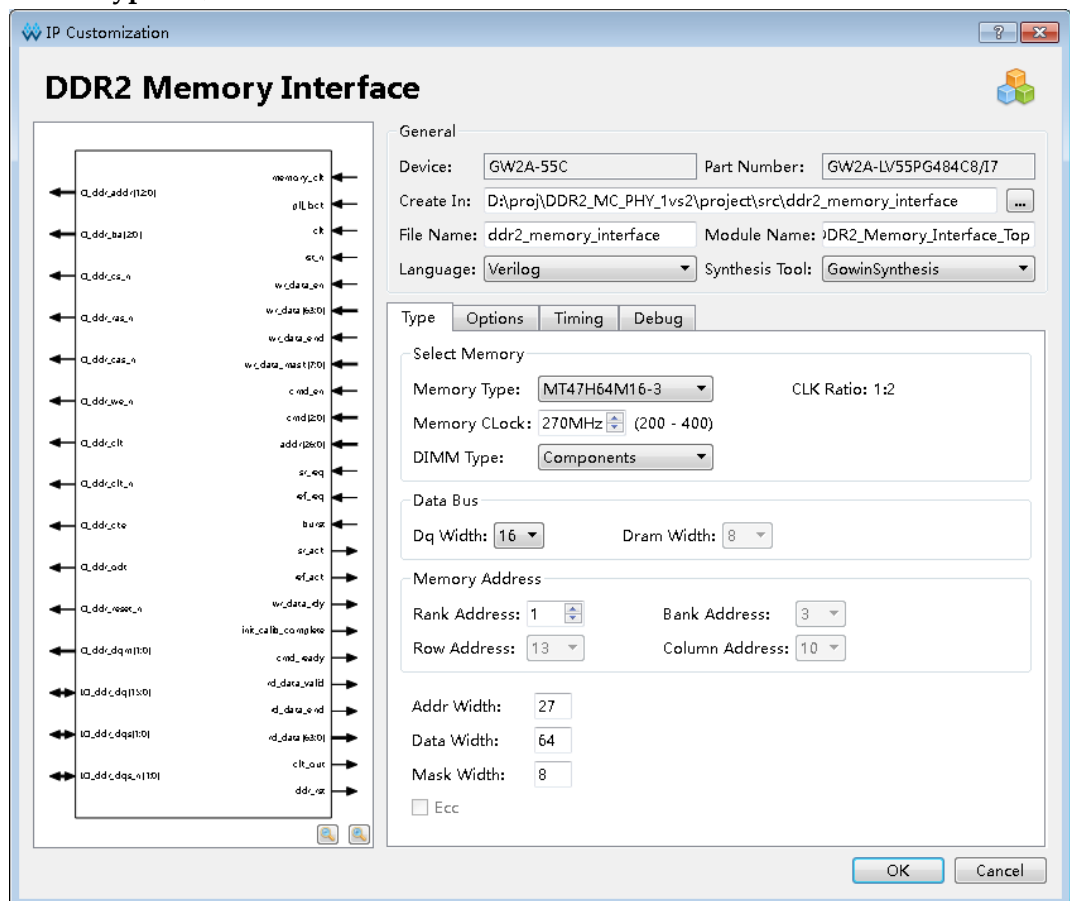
IP Customization

?

DDR2 Memory Interface

O_ddr_addr[12:0]
O_ddr_ba[2:0]
O_ddr_cs_n
O_ddr_ras_n
O_ddr_cas_n
O_ddr_we_n
O_ddr_clk
O_ddr_clk_n
O_ddr_cke
O_ddr_odt
O_ddr_reset_n
O_ddr_dqm[1:0]
IO_ddr_dq[15:0]
IO_ddr_dqs[1:0]
IO_ddr_dqs_n[1:0]

memory_clk
pll_lock
clk
rst_n
wr_data_en
wr_data[63:0]
wr_data_end
wr_data_mask[7:0]
cmd_en
cmd[2:0]
addr[26:0]
sr_req
ref_req
burst
sr_ack
ref_ack
wr_data_rdy
init_calib_complete
cmd_ready
rd_data_valid
rd_data_end
rd_data[63:0]
clk_out
ddr_rst

General
Device: GW2A-55C
Part Number: GW2A-LV55PG484C8/I7
Create In: D:\proj\DDR2_MC_PHY_1vs2\project\src\ddr2_memory_interface ...
File Name: ddr2_memory_interface
Module Name: DDR2_Memory_Interface_Top
Language: Verilog
Synthesis Tool: GowinSynthesis

Type | Options | Timing | Debug

Select Memory
Memory Type: MT47H64M16-3
CLK Ratio: 1:2
Memory CLock: 270MHz (200 - 400)
DIMM Type: Components

Data Bus
Dq Width: 16
Dram Width: 8

Memory Address
Rank Address: 1
Bank Address: 3
Row Address: 13
Column Address: 10

Addr Width: 27
Data Width: 64
Mask Width: 8
Ecc

OK
Cancel